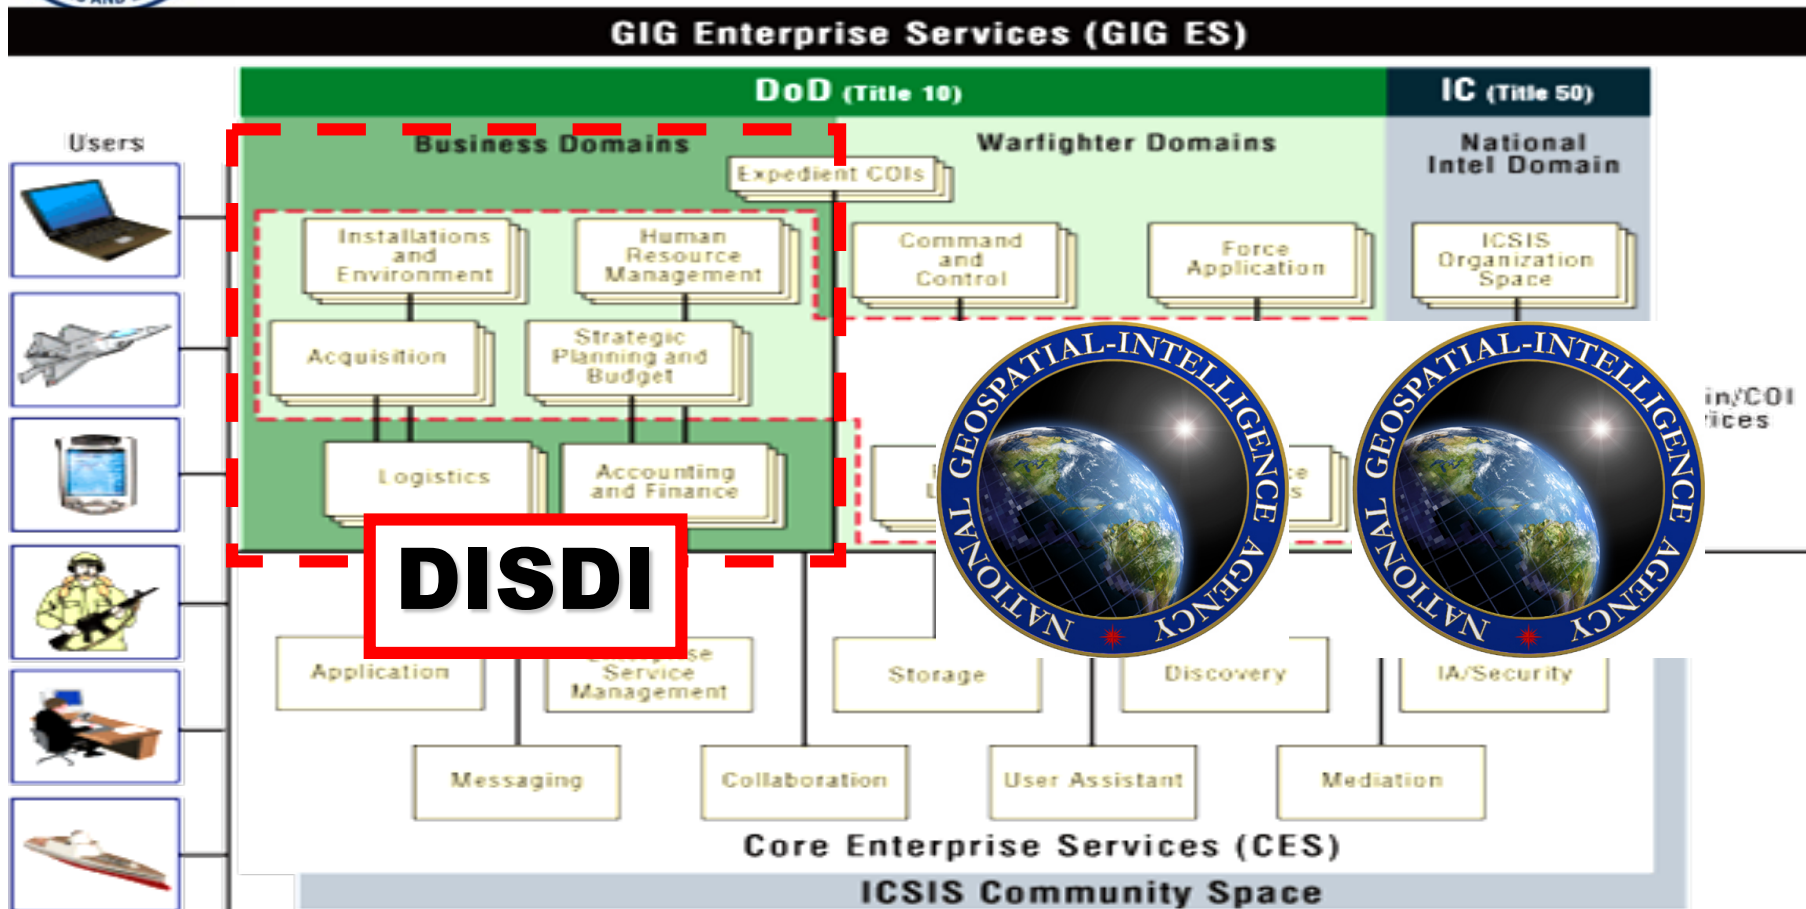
GIG Enterprise Services (GIG ES)

DoD (Title 10)

IC (Title 50)

Users

Business Domains

Warfighter Domains

National Intel Domain

Expedient COIs

Installations and Environment

Human Resource Management

Command and Control

Force Application

ICSIS Organization Space

Acquisition

Strategic Planning and Budget

Logistics

Accounting and Finance

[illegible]

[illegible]

in/COI
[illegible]ices

GEOSPATIAL-INTELLIGENCE NATIONAL AGENCY

GEOSPATIAL-INTELLIGENCE NATIONAL AGENCY

DISDI

Application

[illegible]se Service Management

Storage

Discovery

IA/Security

Messaging

Collaboration

User Assistant

Mediation

Core Enterprise Services (CES)

ICSIS Community Space